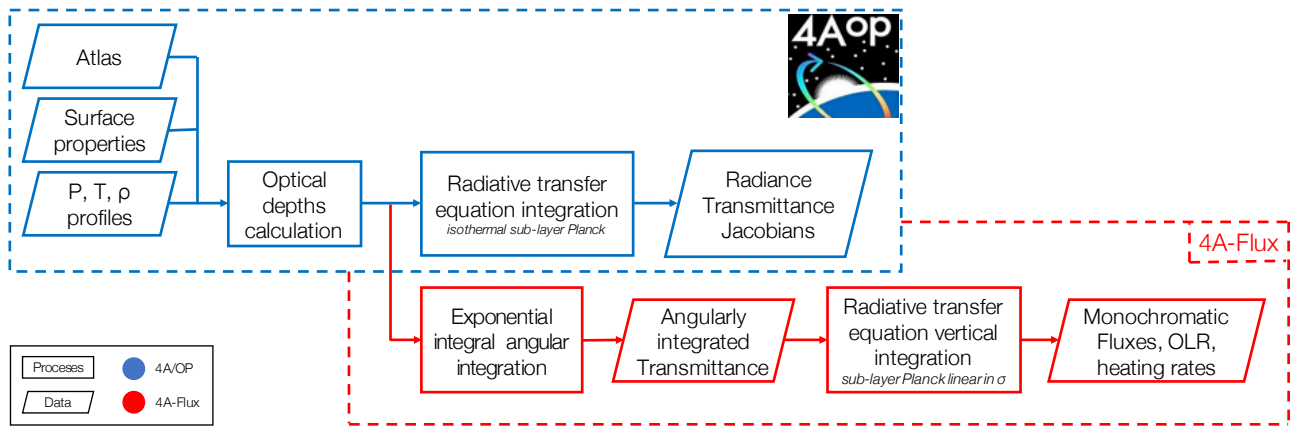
4A^OP

Atlas

Surface properties

P, T, ρ profiles

Optical depths calculation

Radiative transfer equation integration
isothermal sub-layer Planck

Radiance Transmittance Jacobians

4A-Flux

Exponential integral angular integration

Angularly integrated Transmittance

Radiative transfer equation vertical integration
sub-layer Planck linear in σ

Monochromatic Fluxes, OLR, heating rates

Processes

4A/OP

Data

4A-Flux